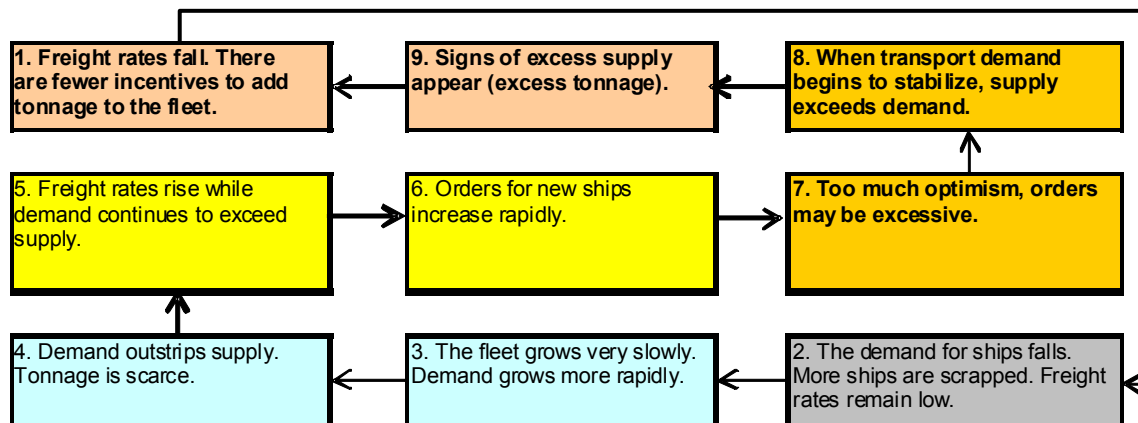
1. Freight rates fall. There are fewer incentives to add tonnage to the fleet.

9. Signs of excess supply appear (excess tonnage).

8. When transport demand begins to stabilize, supply exceeds demand.

5. Freight rates rise while demand continues to exceed supply.

6. Orders for new ships increase rapidly.

7. Too much optimism, orders may be excessive.

4. Demand outstrips supply. Tonnage is scarce.

3. The fleet grows very slowly. Demand grows more rapidly.

2. The demand for ships falls. More ships are scrapped. Freight rates remain low.